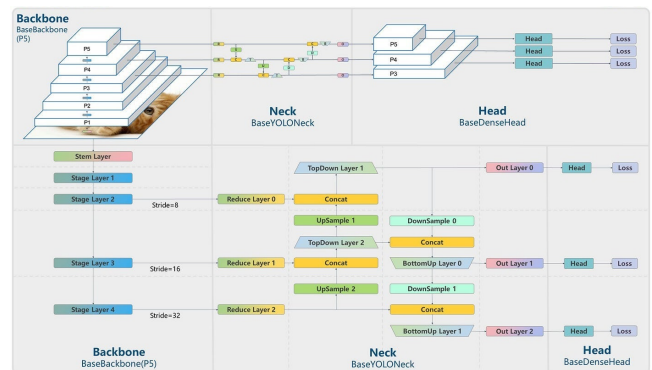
Backbone
BaseBackbone
(P5)

P5
P4
P3
P2
P1

Neck
BaseYOLONeck

P5
P4
P3

Head
Head
Head

Loss
Loss
Loss

Head
BaseDenseHead

Stem Layer
Stage Layer 1
Stage Layer 2
Stride=8
Stage Layer 3
Stride=16
Stage Layer 4
Stride=32

Reduce Layer 0
Reduce Layer 1
Reduce Layer 2

TopDown Layer 1
Concat
UpSample 1
TopDown Layer 2
Concat
UpSample 2

DownSample 0
Concat
BottomUp Layer 0
DownSample 1
Concat
BottomUp Layer 1

Out Layer 0
Out Layer 1
Out Layer 2

Head
Head
Head

Loss
Loss
Loss

Backbone
BaseBackbone(P5)

Neck
BaseYOLONeck

Head
BaseDenseHead